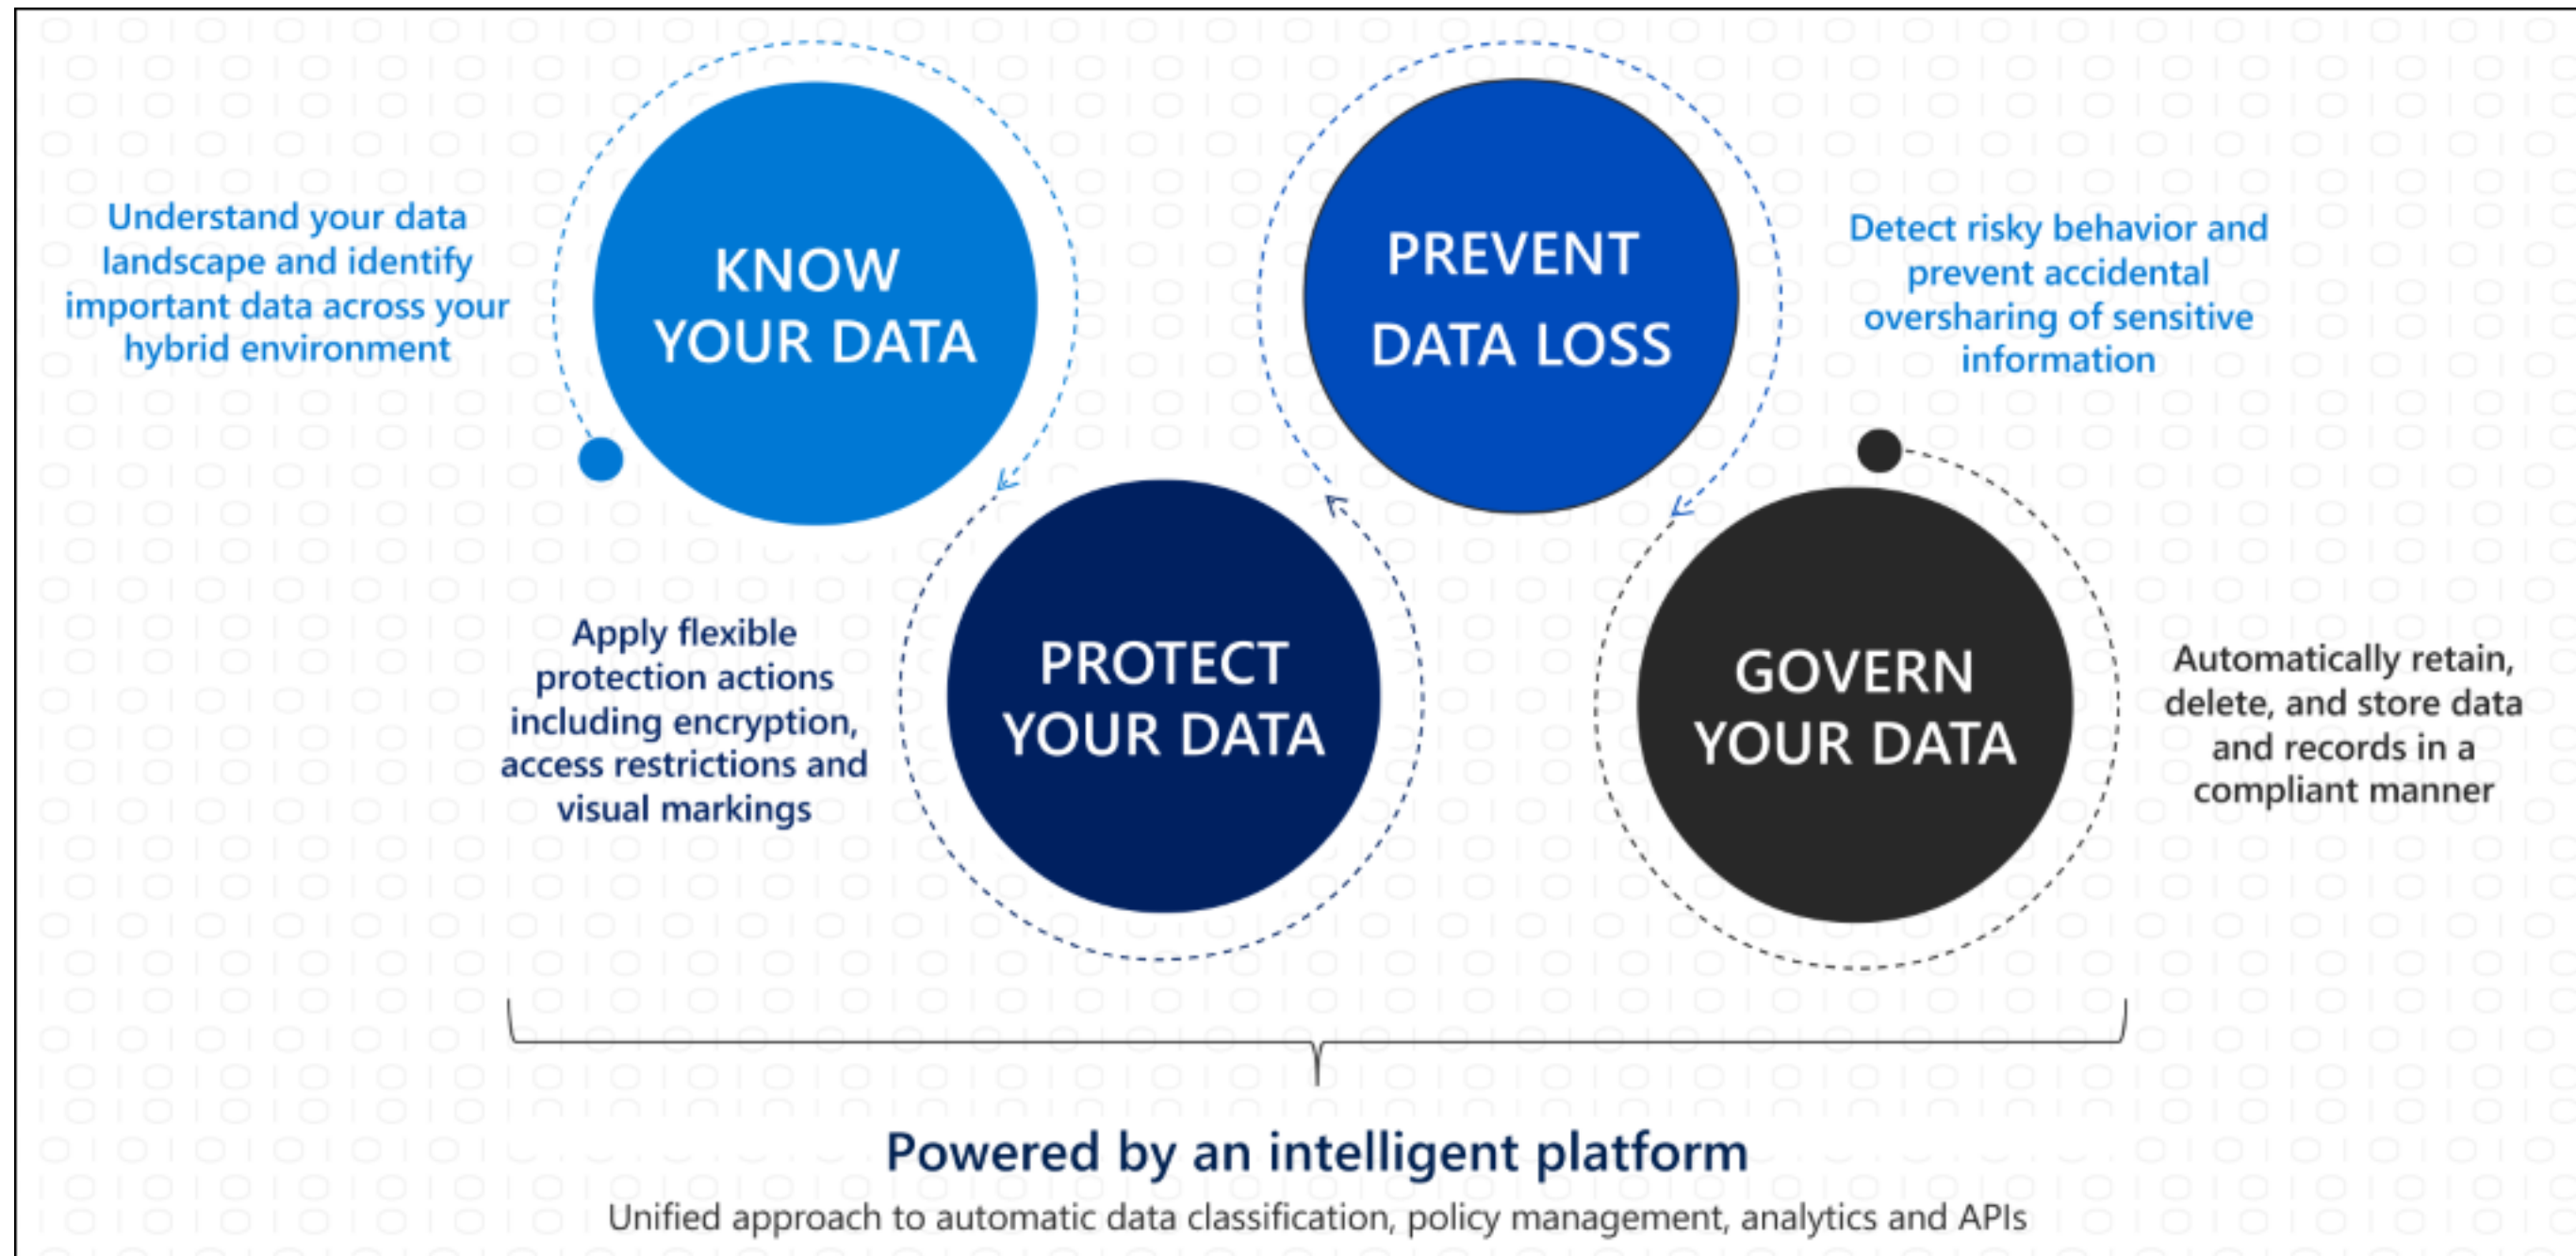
Understand your data landscape and identify important data across your hybrid environment

KNOW YOUR DATA

PREVENT DATA LOSS

Detect risky behavior and prevent accidental oversharing of sensitive information

Apply flexible protection actions including encryption, access restrictions and visual markings

PROTECT YOUR DATA

GOVERN YOUR DATA

Automatically retain, delete, and store data and records in a compliant manner

Powered by an intelligent platform

Unified approach to automatic data classification, policy management, analytics and APIs